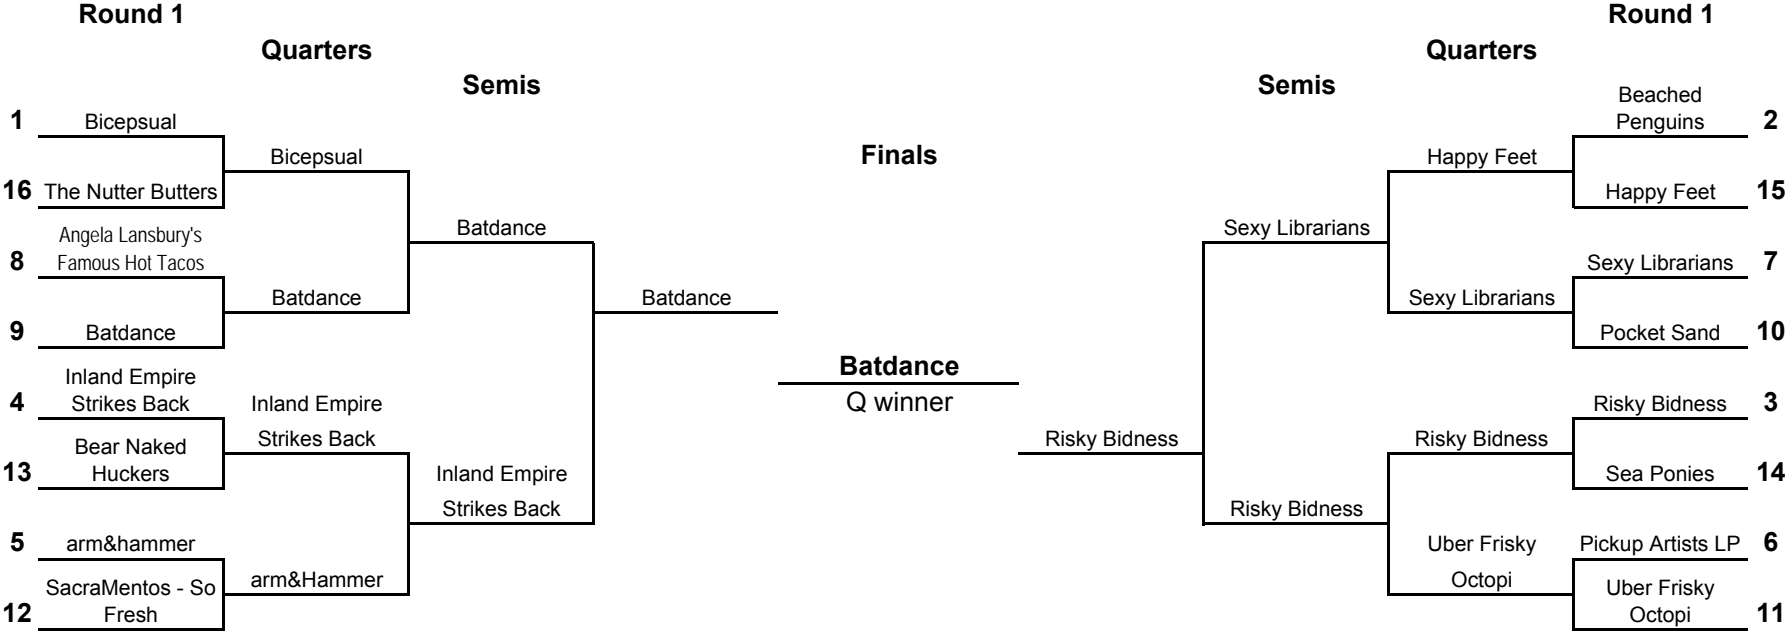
Round 1

Quarters

Semis

1 Bicepsual

16 The Nutter Butters

Bicepsual

8 Angela Lansbury's Famous Hot Tacos

9 Batdance

Batdance

Batdance

4 Inland Empire Strikes Back

13 Bear Naked Huckers

Inland Empire Strikes Back

5 arm&hammer

12 SacraMentos - So Fresh

arm&Hammer

Inland Empire Strikes Back

Batdance

Finals

Batdance

Q winner

Risky Bidness

Round 1

Quarters

Semis

Beached Penguins 2

Happy Feet 15

Happy Feet

Sexy Librarians 7

Pocket Sand 10

Sexy Librarians

Sexy Librarians

Risky Bidness 3

Sea Ponies 14

Risky Bidness

Pickup Artists LP 6

Uber Frisky Octopi 11

Uber Frisky Octopi

Risky Bidness